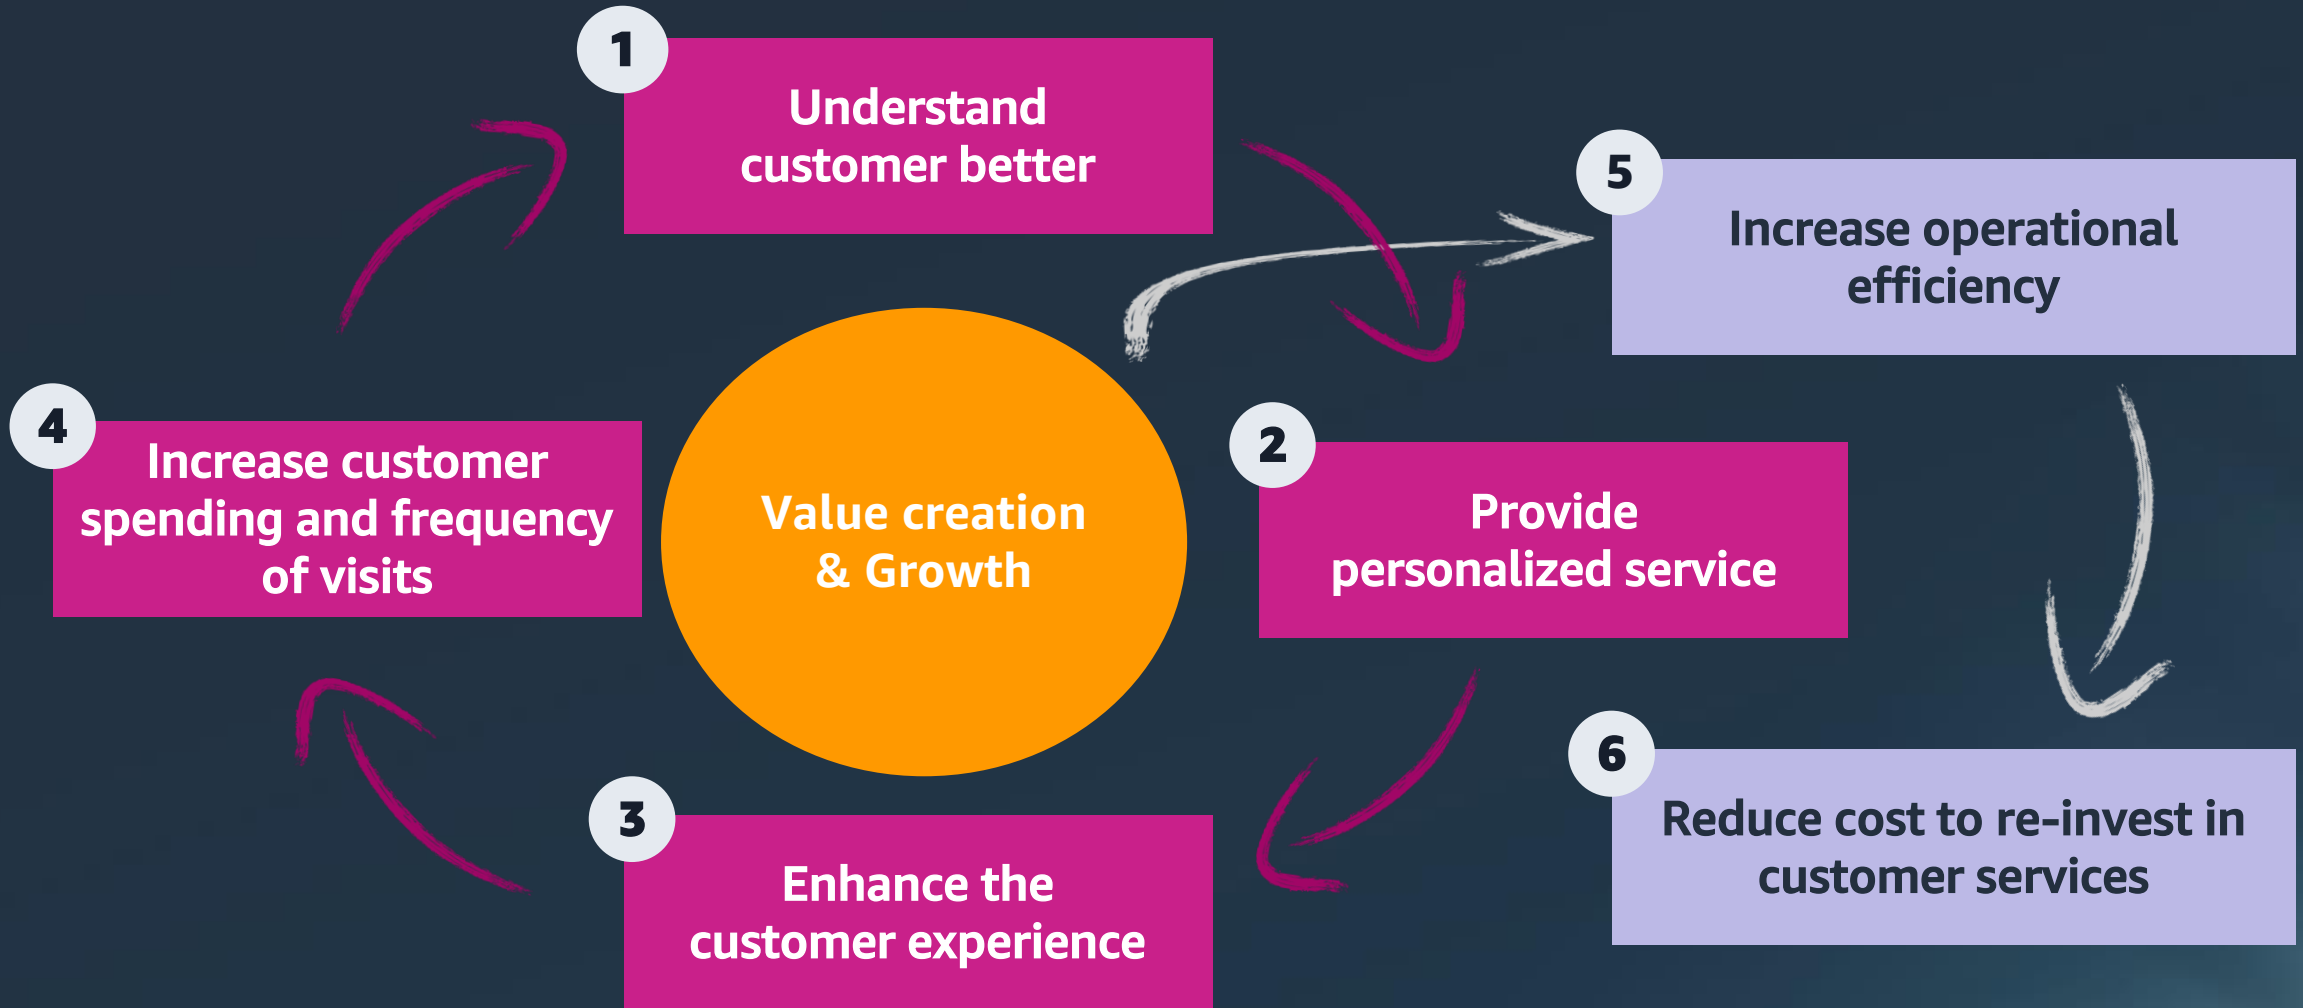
1
Understand customer better

5
Increase operational efficiency

4
Increase customer spending and frequency of visits

Value creation & Growth

2
Provide personalized service

6
Reduce cost to re-invest in customer services

3
Enhance the customer experience